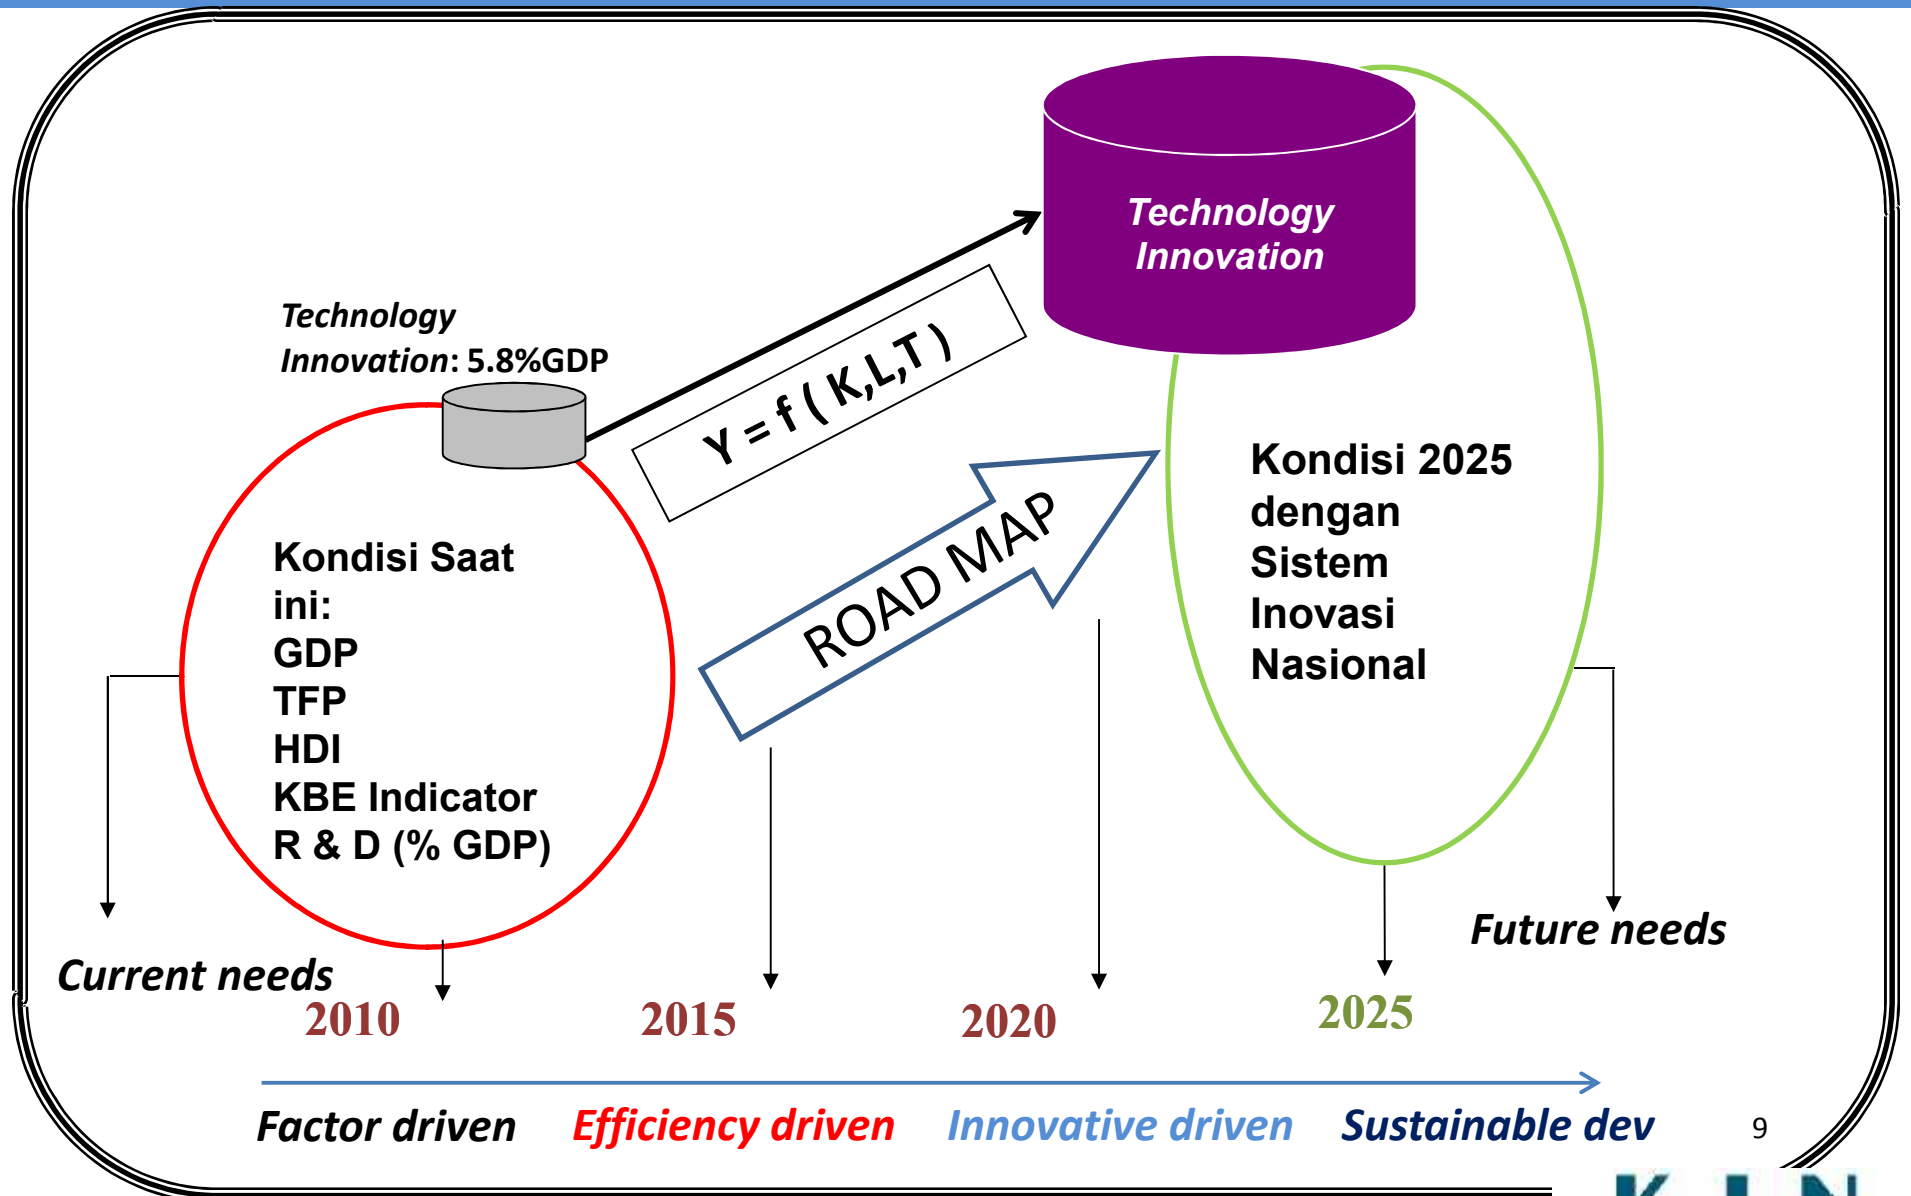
Technology Innovation

Technology Innovation: 5.8%GDP

Y = f ( K,L,T )

ROAD MAP

Kondisi Saat ini:
GDP
TFP
HDI
KBE Indicator
R & D (% GDP)

Kondisi 2025 dengan Sistem Inovasi Nasional

Current needs

Future needs

2010 2015 2020 2025

Factor driven Efficiency driven Innovative driven Sustainable dev

9